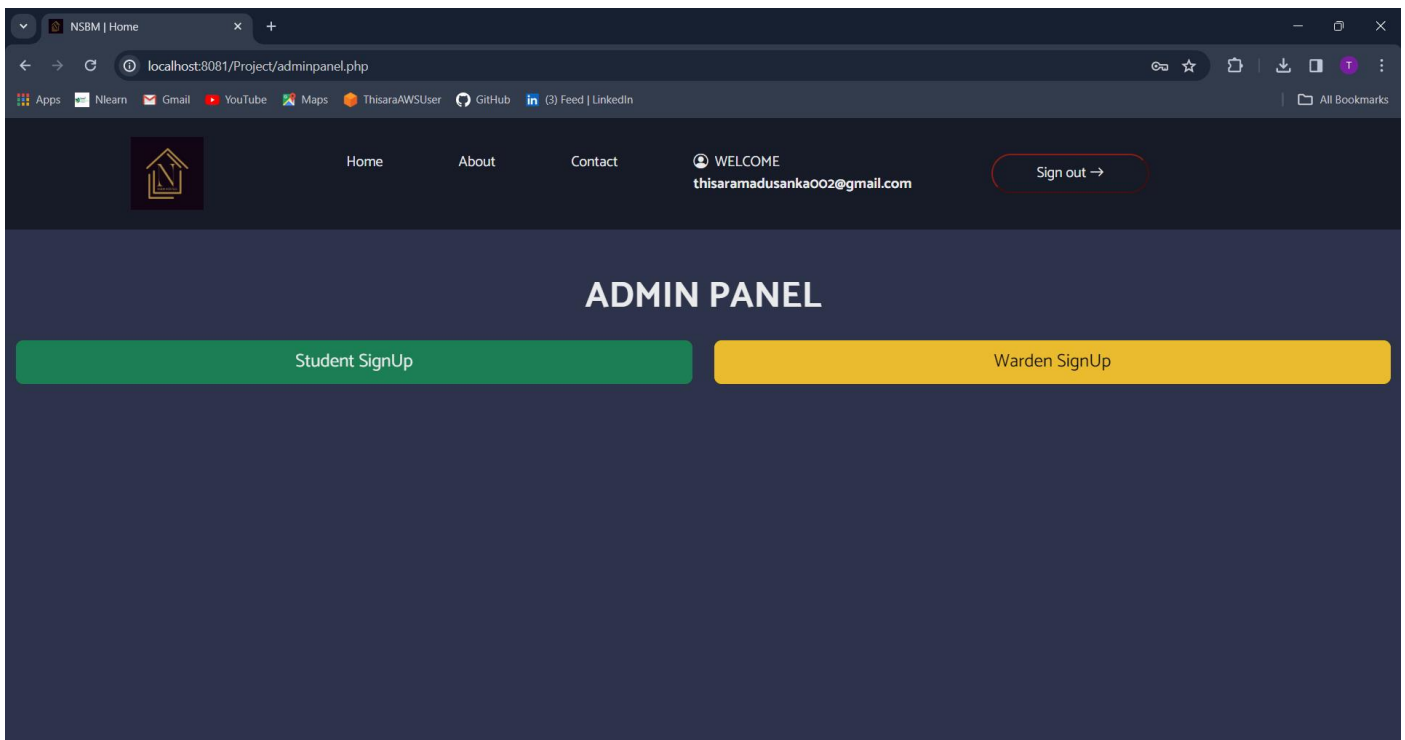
NSBM | Home

localhost:8081/Project/adminpanel.php

Apps Nlearn Gmail YouTube Maps ThisaraAWSUser GitHub (3) Feed | LinkedIn

All Bookmarks

Home About Contact WELCOME thisaramadusanka002@gmail.com

Sign out →

ADMIN PANEL

Student SignUp

Warden SignUp